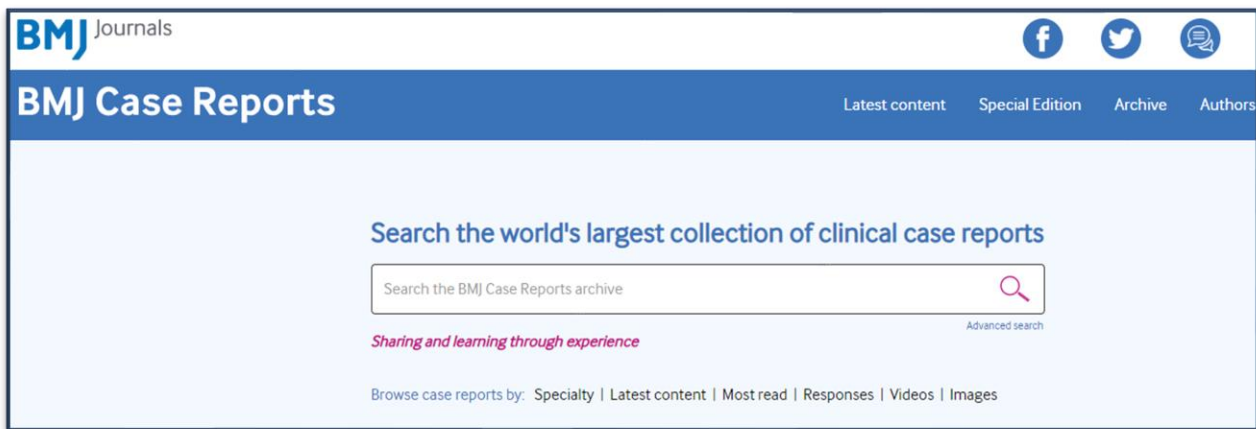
BMJ Journals

BMJ Case Reports

Latest content Special Edition Archive Authors

Search the world's largest collection of clinical case reports

Search the BMJ Case Reports archive

Advanced search

Sharing and learning through experience

Browse case reports by: Specialty | Latest content | Most read | Responses | Videos | Images